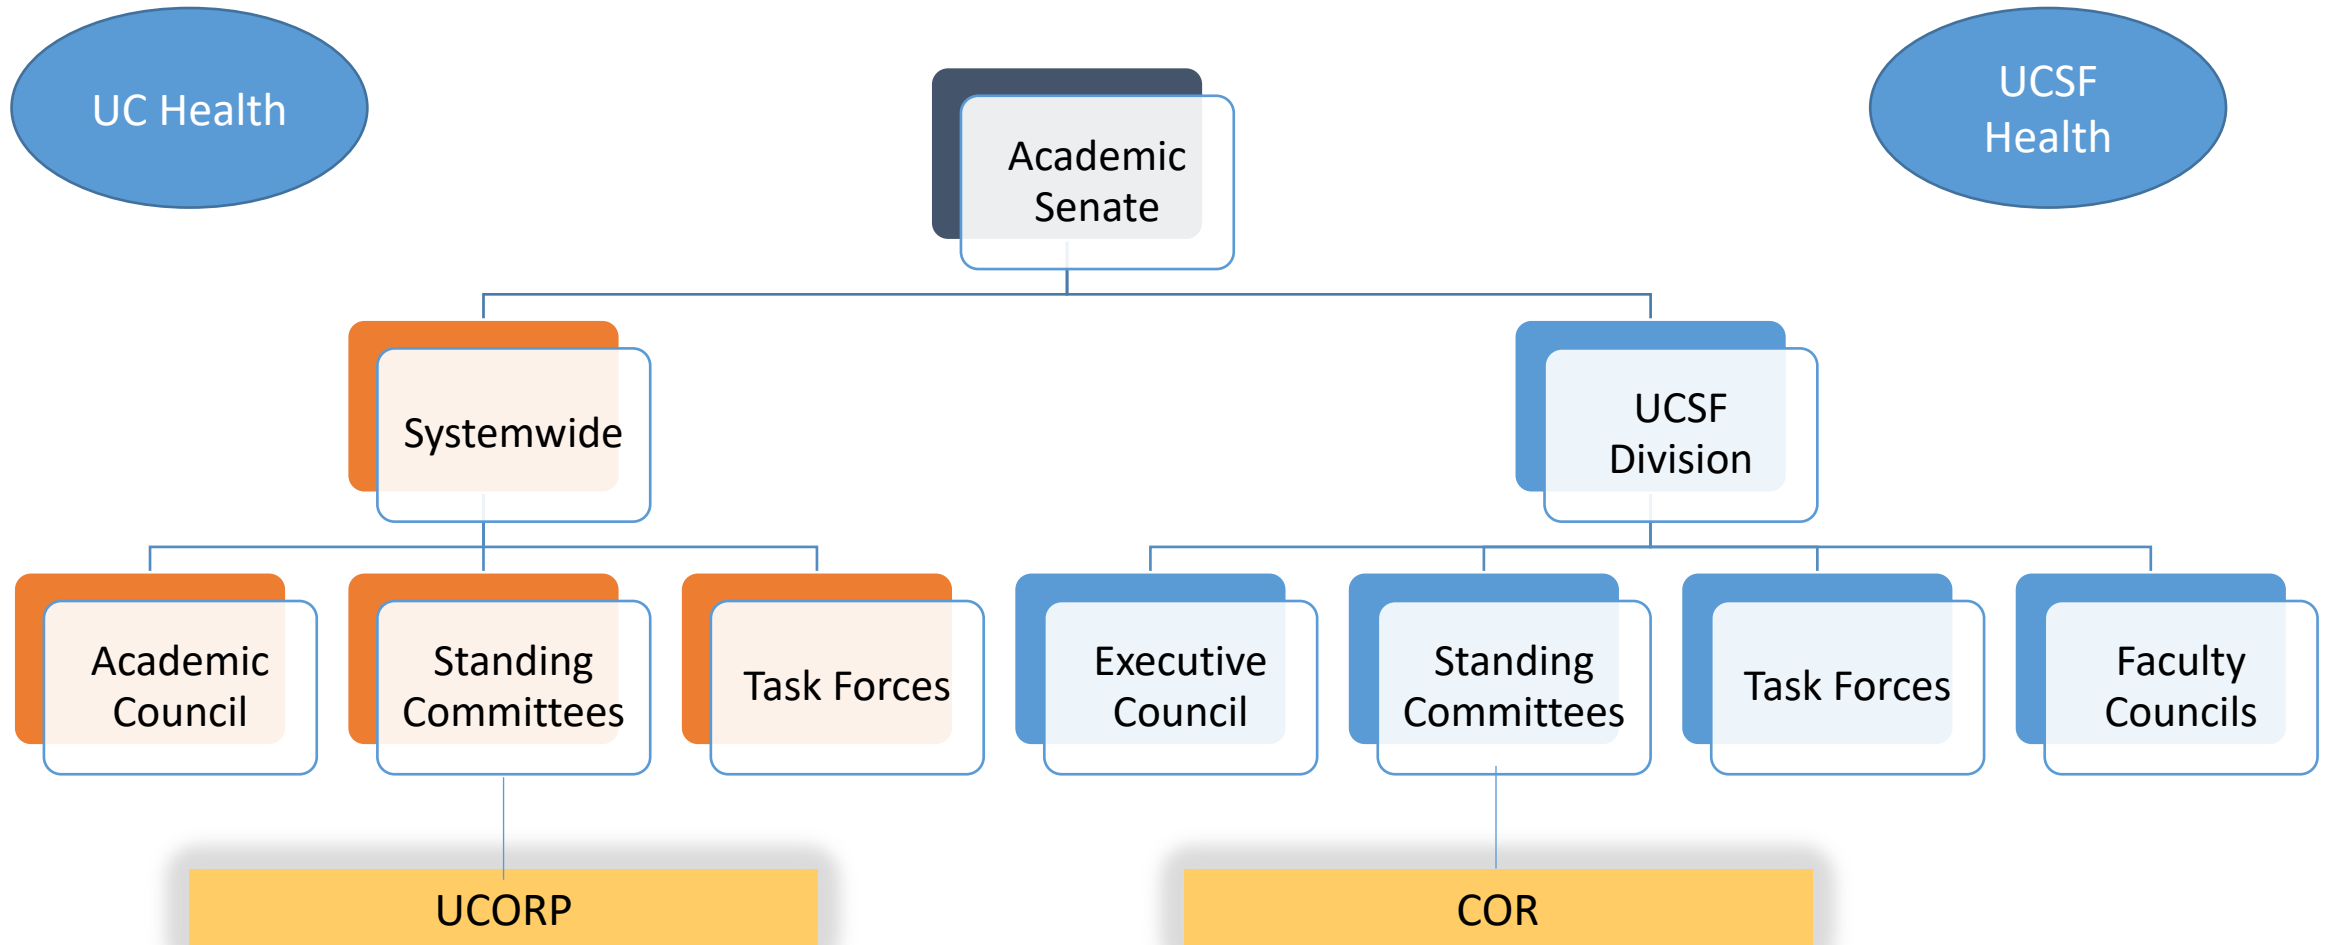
UC Health

Academic Senate

UCSF Health

Systemwide

UCSF Division

Academic Council

Standing Committees

Task Forces

Executive Council

Standing Committees

Task Forces

Faculty Councils

UCORP

COR